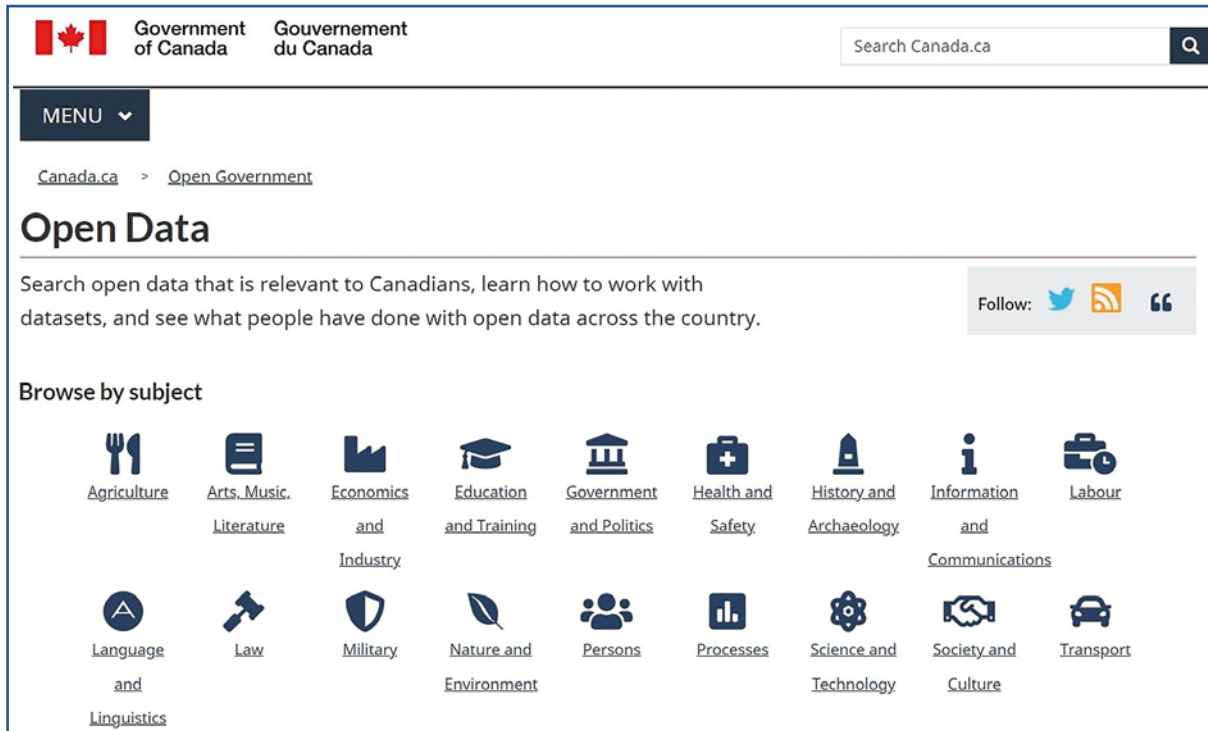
Government of Canada Gouvernement du Canada

Search Canada.ca

MENU

Canada.ca > Open Government

Open Data

Search open data that is relevant to Canadians, learn how to work with datasets, and see what people have done with open data across the country.

Follow:

Browse by subject

Agriculture
Arts, Music, Literature
Economics and Industry
Education and Training
Government and Politics
Health and Safety
History and Archaeology
Information and Communications
Labour
Language and Linguistics
Law
Military
Nature and Environment
Persons
Processes
Science and Technology
Society and Culture
Transport